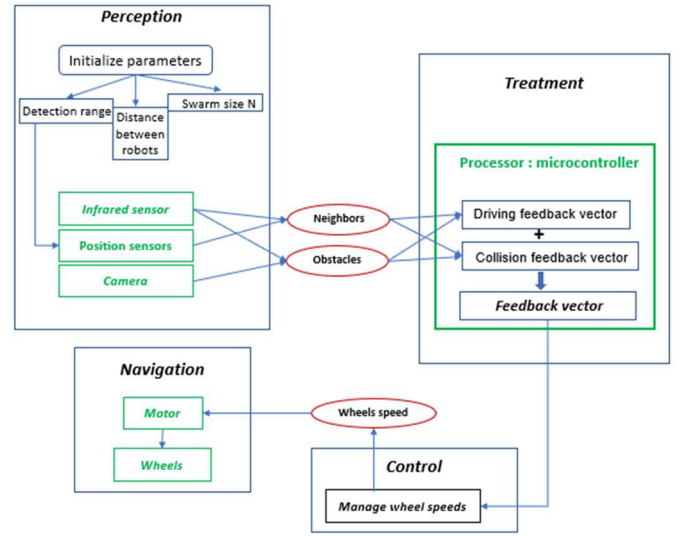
Perception

Initialize parameters

Detection range

Distance between robots

Swarm size N

Infrared sensor

Position sensors

Camera

Neighbors

Obstacles

Treatment

Processor : microcontroller

Driving feedback vector

+

Collision feedback vector

Feedback vector

Navigation

Motor

Wheels

Wheels speed

Control

Manage wheel speeds